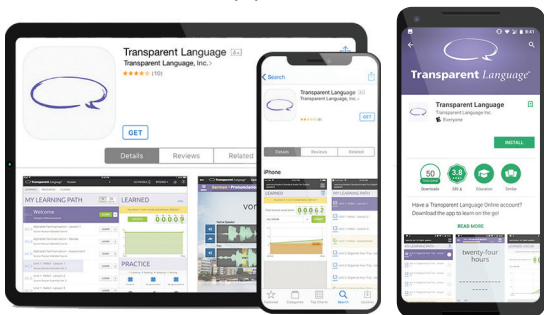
Transparent Language 4+
Transparent Language, Inc. >
★★★★★ (10)
GET
Details
Reviews
Related
MY LEARNING PATH
Welcome
LEARNED
PRACTICE
German > Pronunciation

Search
Transparent Language 4+
Transparent Language, Inc.
GET
Details
Reviews
Related
iPhone
MY LEARNING PATH
LEARNED
Featured
Categories
Top Charts
Search
Updates

8:47
Transparent Language
Transparent Language
Transparent Language Inc.
Everyone
INSTALL
50
Downloads
3.8
Education
Similar
Have a Transparent Language Online account? Download the app to learn on the go!
READ MORE
twenty-four hours